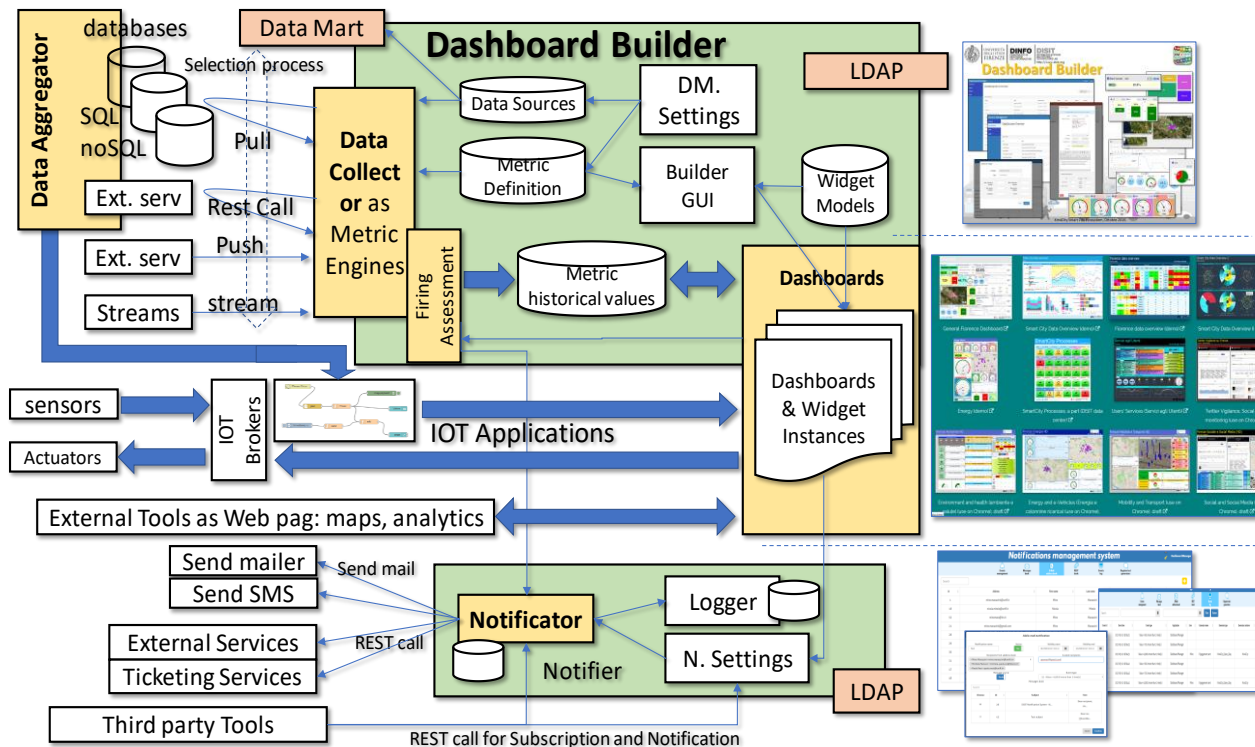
Data Aggregator

databases

SQL
noSQL

Selection process

Pull

Data Mart

Dashboard Builder

LDAP

Data Sources

DM. Settings

Data Collector as Metric Engines

Metric Definition

Builder GUI

Widget Models

Ext. serv

Rest Call

Ext. serv

Push

Streams

stream

Firing Assessment

Metric historical values

Dashboards

Dashboards & Widget Instances

sensors

IOT Brokers

Actuators

IOT Applications

External Tools as Web pag: maps, analytics

Send mailer

Send mail

Send SMS

External Services

REST call

Ticketing Services

Notificator

Logger

Notifier

N. Settings

LDAP

Third party Tools

REST call for Subscription and Notification

DINFO
DISIT
Dashboard Builder

General Florence Dashboard
Smart City Data Overview
Florence data overview
Smart City Data Overview
Energy
SmartCity Processes
Users' Services
Twitter Vigilance
Environment and health
Energy
Mobility and Transport
Social and Social Media

Notifications management system